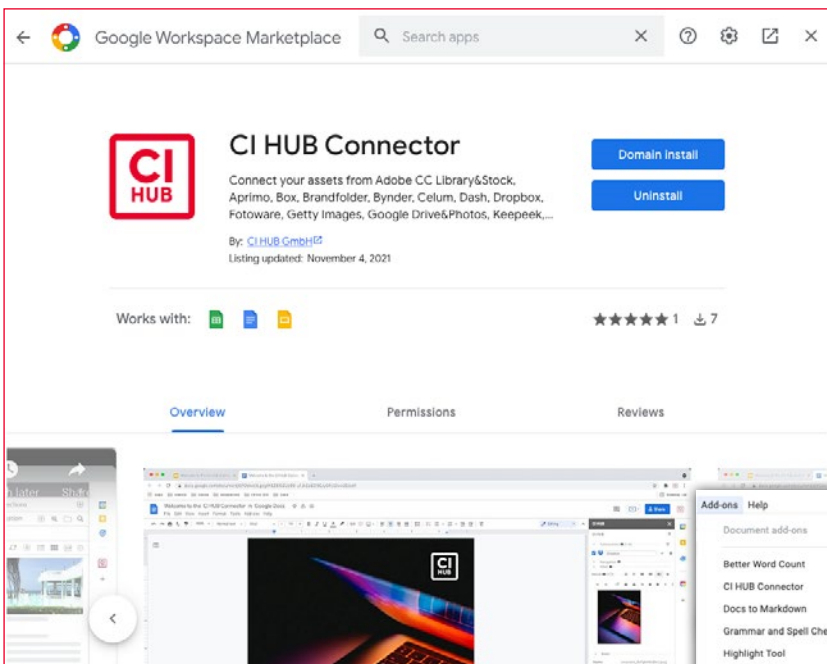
Google Workspace Marketplace

Search apps

CI HUB

CI HUB Connector

Connect your assets from Adobe CC Library&Stock, Aprimo, Box, Brandfolder, Bynder, Celum, Dash, Dropbox, Fotoware, Getty Images, Google Drive&Photos, Keepeek,...

By: CI HUB GmbH

Listing updated: November 4, 2021

Domain install

Uninstall

Works with:

★★★★★ 1 7

Overview

Permissions

Reviews

CI HUB

Add-ons Help

Document add-ons

Better Word Count

CI HUB Connector

Docs to Markdown

Grammar and Spell Che

Highlight Tool